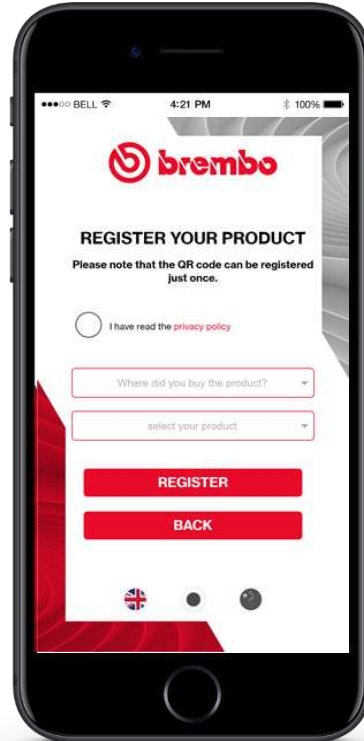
●●●○○ BELL

4:21 PM

100%

brembo

REGISTER YOUR PRODUCT

Please note that the QR code can be registered just once.

I have read the privacy policy

Where did you buy the product?

select your product

REGISTER

BACK